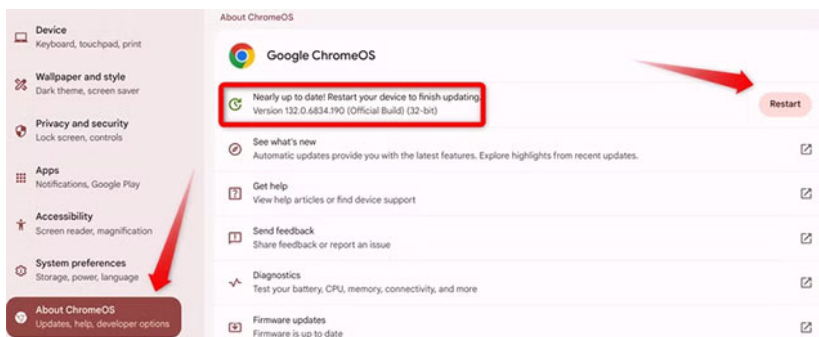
Device
Keyboard, touchpad, print

Wallpaper and style
Dark theme, screen saver

Privacy and security
Lock screen, controls

Apps
Notifications, Google Play

Accessibility
Screen reader, magnification

System preferences
Storage, power, language

About ChromeOS
Updates, help, developer options

About ChromeOS

Google ChromeOS

Nearly up to date! Restart your device to finish updating.
Version 132.0.6834.190 (Official Build) (32-bit)

Restart

See what's new
Automatic updates provide you with the latest features. Explore highlights from recent updates.

Get help
View help articles or find device support

Send feedback
Share feedback or report an issue

Diagnostics
Test your battery, CPU, memory, connectivity, and more

Firmware updates
Firmware is up to date